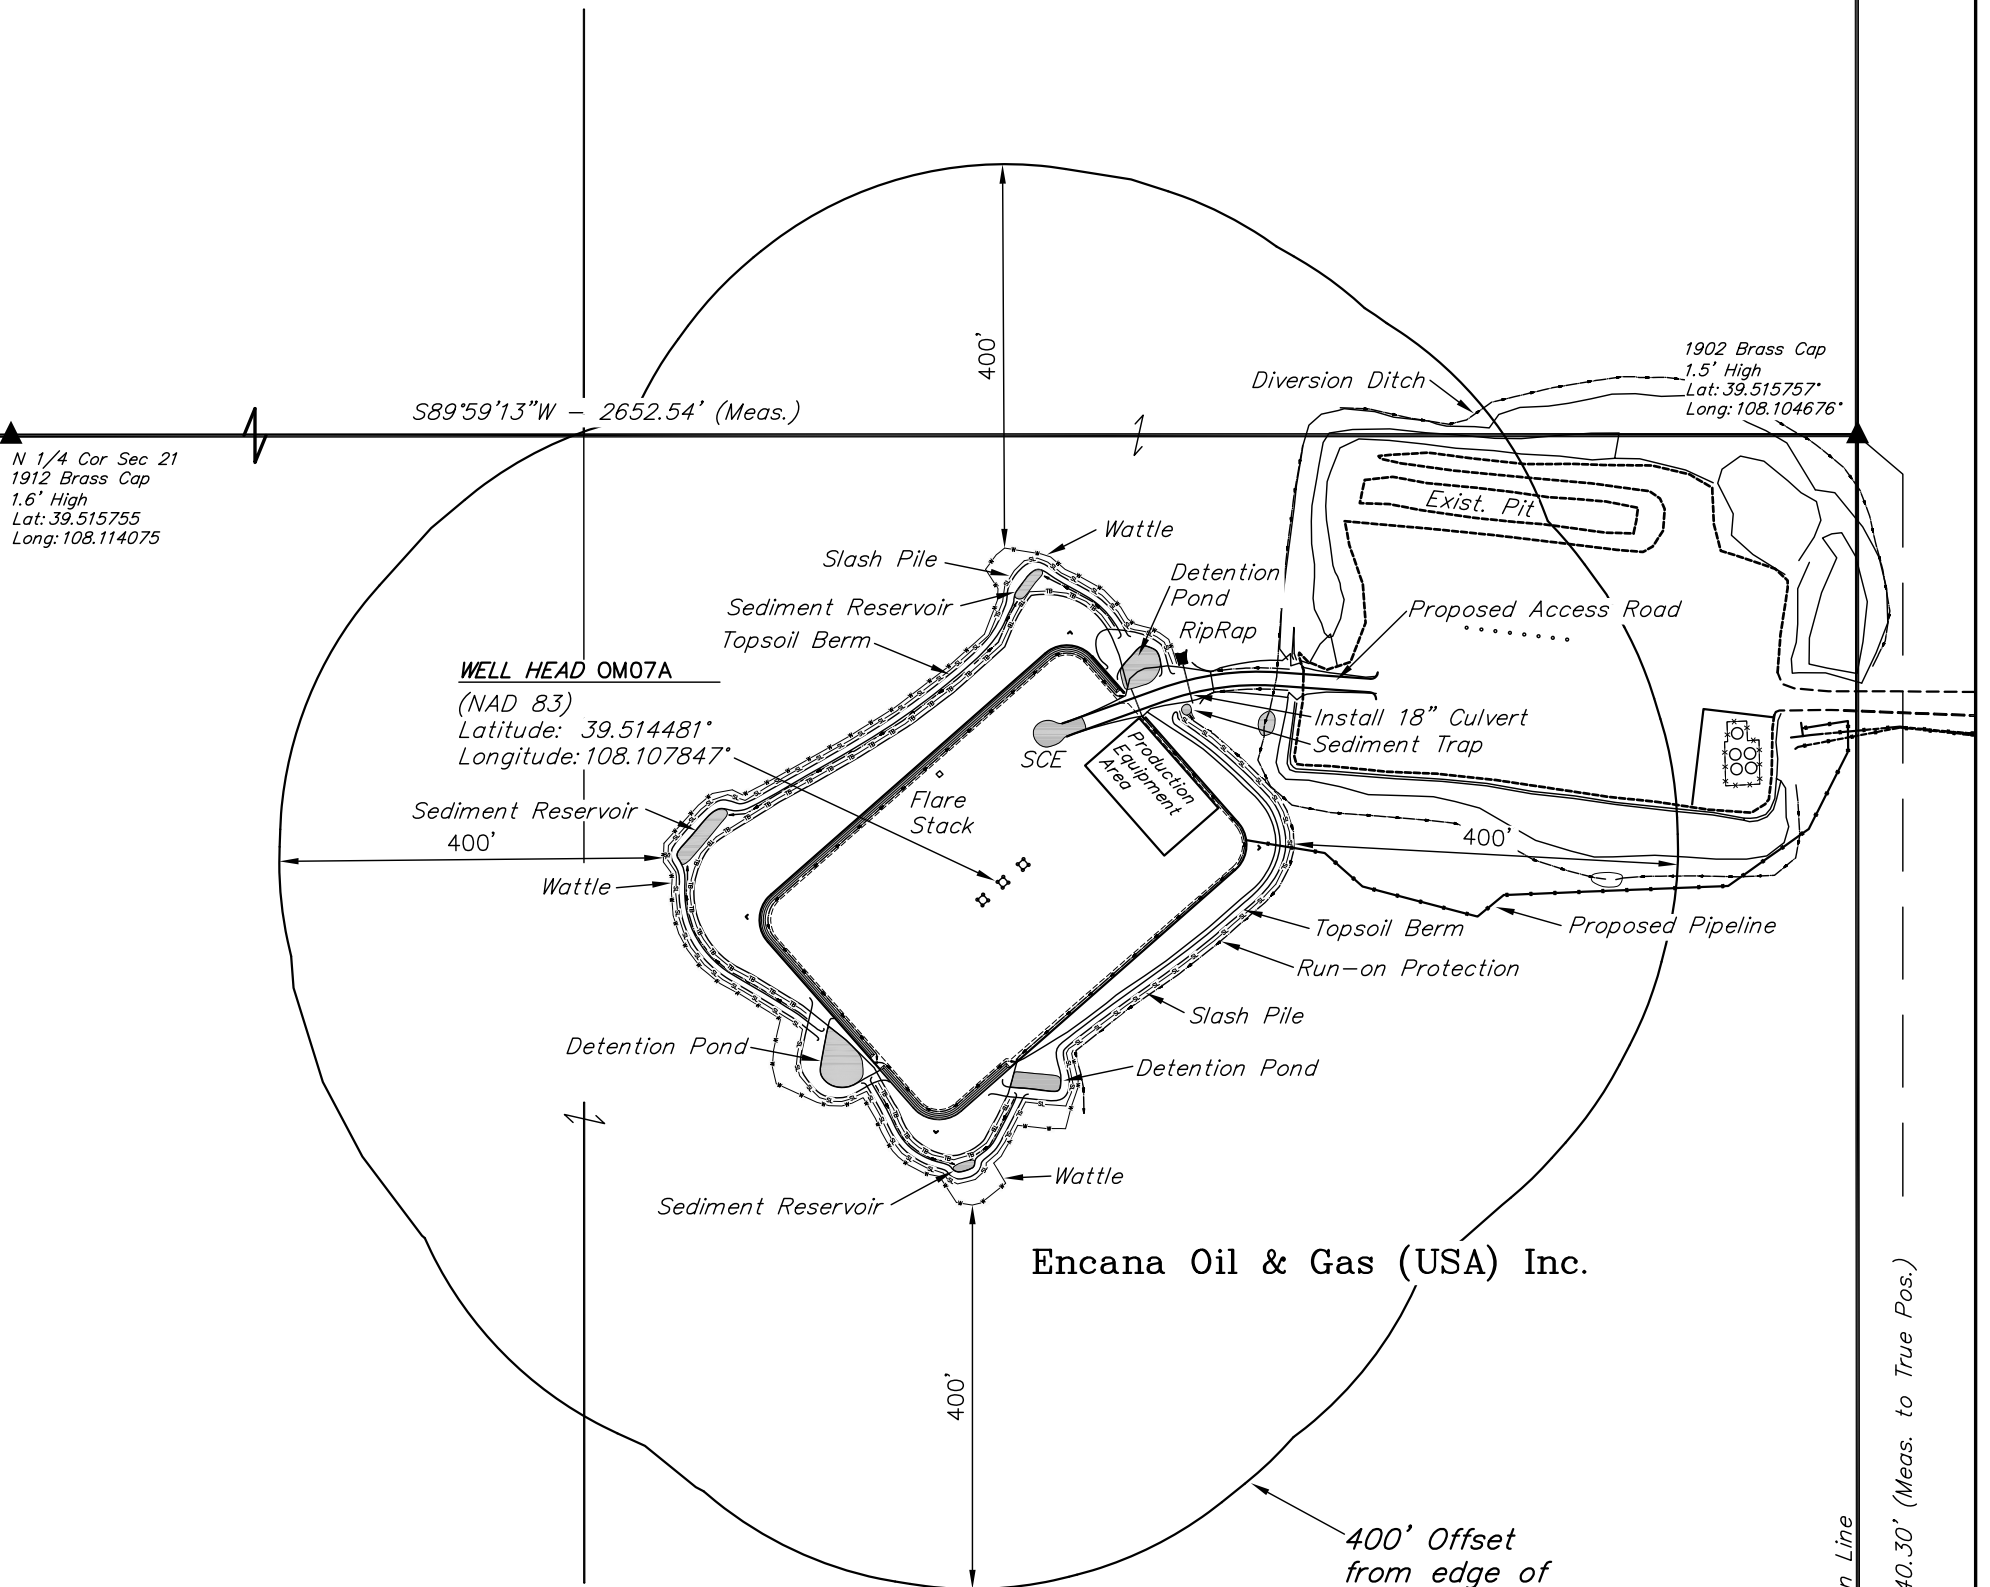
S89°59'13"W – 2652.54' (Meas.)

N 1/4 Cor Sec 21
1912 Brass Cap
1.6' High
Lat: 39.515755
Long: 108.114075

1902 Brass Cap
1.5' High
Lat: 39.515757°
Long: 108.104676°

400'

Diversion Ditch

Exist. Pit

Wattle

Slash Pile

Sediment Reservoir

Topsoil Berm

Detention Pond

RipRap

Proposed Access Road

WELL HEAD OM07A
(NAD 83)
Latitude: 39.514481°
Longitude: 108.107847°

SCE

Production Equipment Area

Install 18" Culvert

Sediment Trap

Flare Stack

Sediment Reservoir

400'

400'

Wattle

Topsoil Berm

Proposed Pipeline

Run–on Protection

Slash Pile

Detention Pond

Detention Pond

Wattle

Sediment Reservoir

Encana Oil & Gas (USA) Inc.

400'

400' Offset
from edge of

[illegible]40.30' (Meas. to True Pos.)

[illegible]n Line